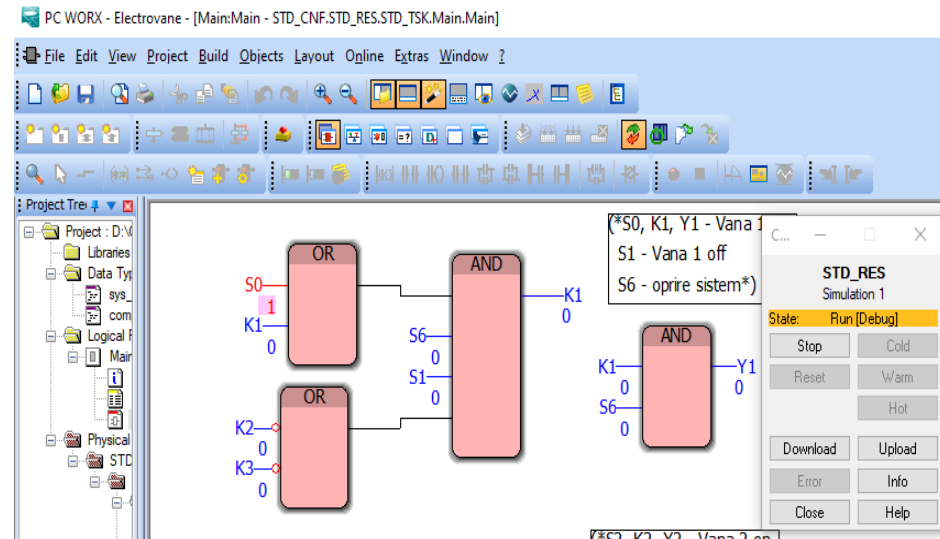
PC WORX - Electrovane - [Main:Main - STD_CNF.STD_RES.STD_TSK.Main.Main]

File Edit View Project Build Objects Layout Online Extras Window ?

Project Tre

Project : D:\
Libraries
Data Typ
sys_
com
Logical F
Main
Physical
STD

OR
S0
1
K1
0

OR
K2
0
K3
0

AND
S6
0
S1
0
K1
0

(*S0, K1, Y1 - Vana 1
S1 - Vana 1 off
S6 - oprire sistem*)

AND
K1
0
S6
0
Y1
0

(*S2, K2, Y2 - Vana 2 on

C...

STD_RES
Simulation 1
State: Run [Debug]

Stop
Cold
Reset
Warm
Hot
Download
Upload
Error
Info
Close
Help